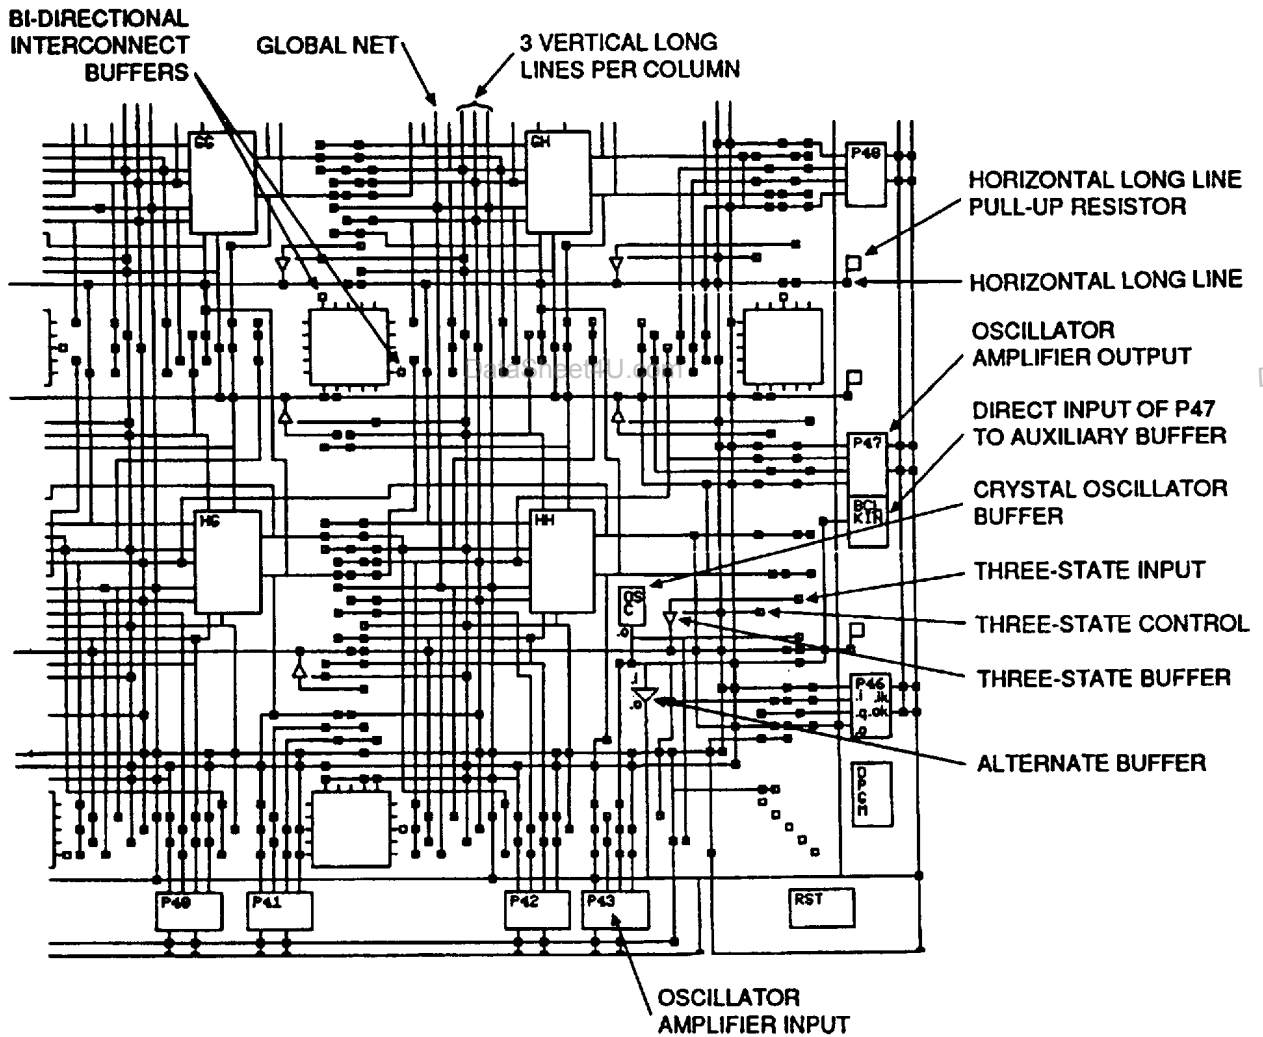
BI-DIRECTIONAL INTERCONNECT BUFFERS

GLOBAL NET

3 VERTICAL LONG LINES PER COLUMN

GG

GH

P48

HORIZONTAL LONG LINE PULL-UP RESISTOR

HORIZONTAL LONG LINE

OSCILLATOR AMPLIFIER OUTPUT

DataSheet4U.com

DIRECT INPUT OF P47 TO AUXILIARY BUFFER

P47

BCL KIR

CRYSTAL OSCILLATOR BUFFER

HG

HH

OSC

THREE-STATE INPUT

THREE-STATE CONTROL

THREE-STATE BUFFER

P46

ALTERNATE BUFFER

P40

P41

P42

P43

RST

OSCILLATOR AMPLIFIER INPUT